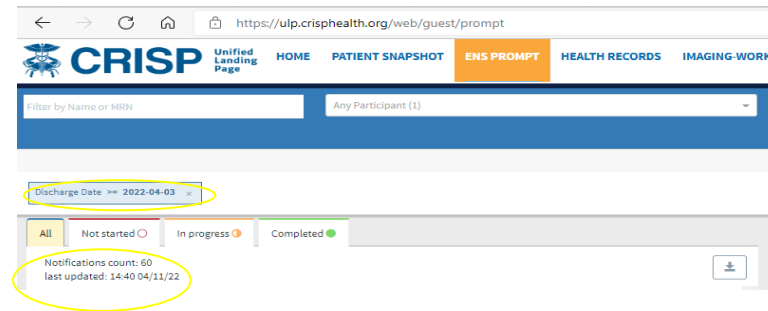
https://ulp.crisphealth.org/web/guest/prompt

CRISP Unified Landing Page

HOME PATIENT SNAPSHOT ENS PROMPT HEALTH RECORDS IMAGING-WORK

Filter by Name or MRN

Any Participant (1)

Discharge Date >= 2022-04-03 ×

All Not started In progress Completed

Notifications count: 60
last updated: 14:40 04/11/22